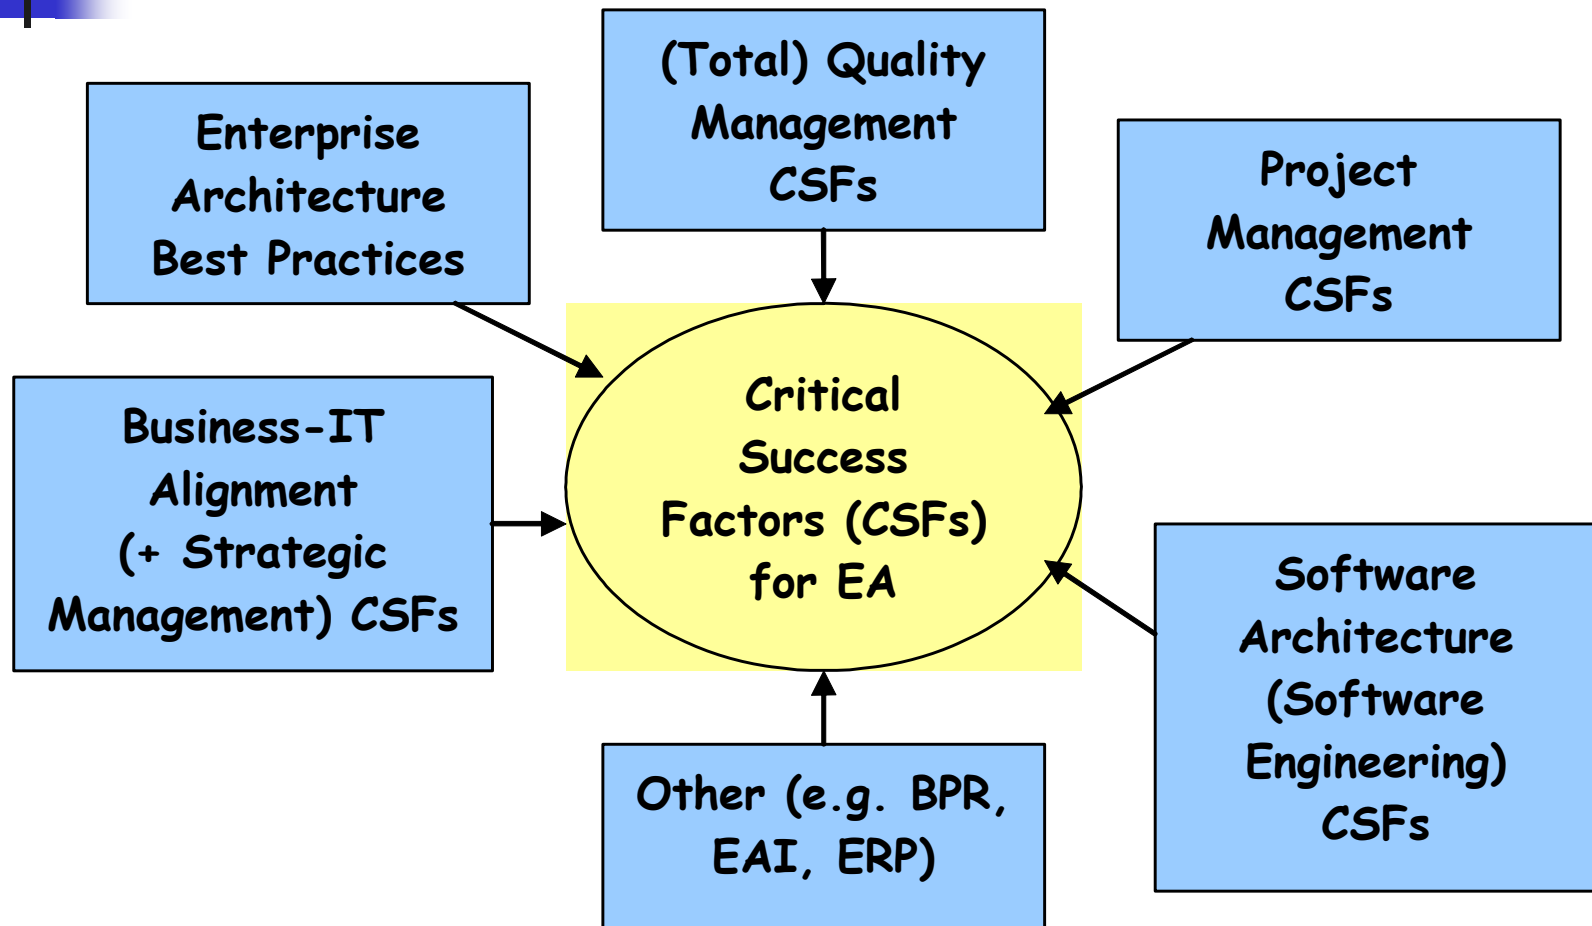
Enterprise Architecture Best Practices

(Total) Quality Management CSFs

Project Management CSFs

Business-IT Alignment (+ Strategic Management) CSFs

Critical Success Factors (CSFs) for EA

Software Architecture (Software Engineering) CSFs

Other (e.g. BPR, EAI, ERP)